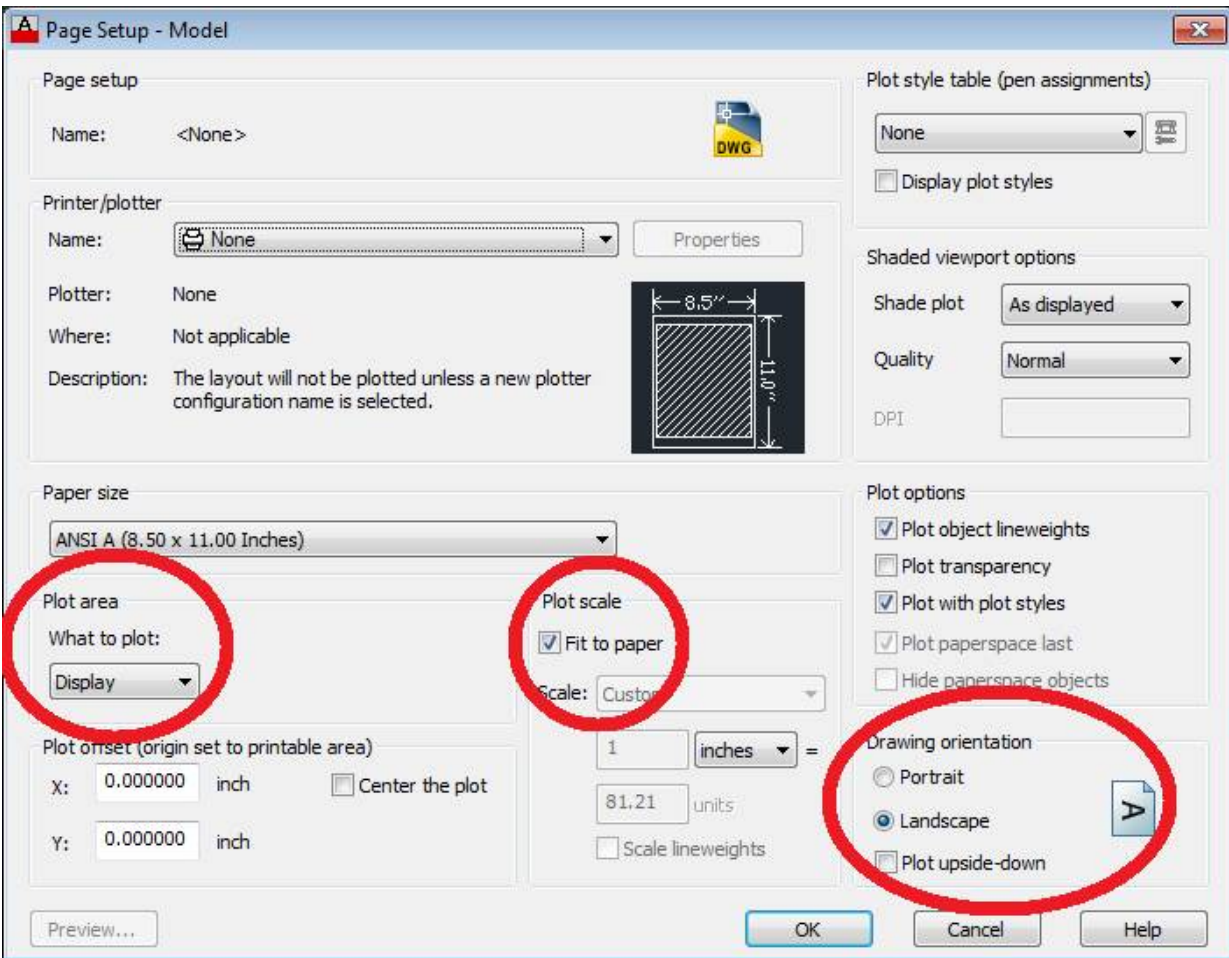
Page Setup - Model

Page setup
Name: <None>
DWG

Printer/plotter
Name: None
Properties
Plotter: None
Where: Not applicable
Description: The layout will not be plotted unless a new plotter configuration name is selected.
8.5″
11.0″

Paper size
ANSI A (8.50 x 11.00 Inches)

Plot area
What to plot:
Display

Plot offset (origin set to printable area)
X: 0.000000 inch
Y: 0.000000 inch
Center the plot

Plot scale
Fit to paper
Scale: Custom
1 inches =
81.21 units
Scale lineweights

Plot style table (pen assignments)
None
Display plot styles

Shaded viewport options
Shade plot As displayed
Quality Normal
DPI

Plot options
Plot object lineweights
Plot transparency
Plot with plot styles
Plot paperspace last
Hide paperspace objects

Drawing orientation
Portrait
Landscape
Plot upside-down
A

Preview...
OK
Cancel
Help